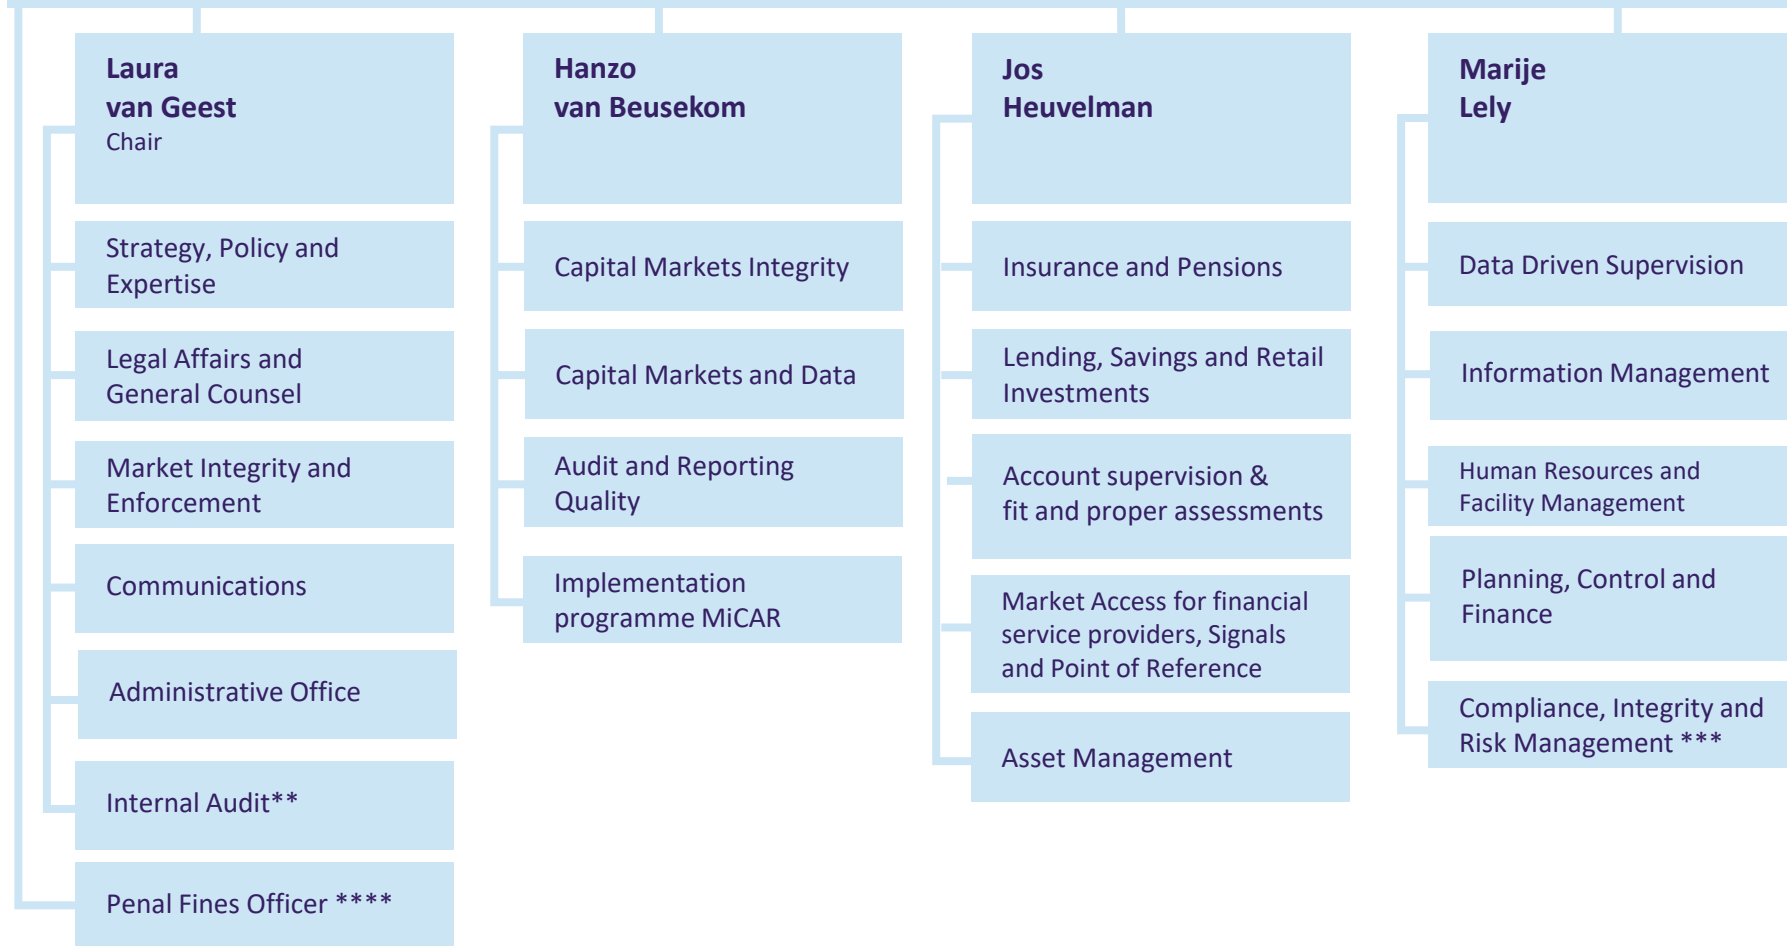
Laura
van Geest
Chair

Strategy, Policy and Expertise

Legal Affairs and General Counsel

Market Integrity and Enforcement

Communications

Administrative Office

Internal Audit**

Penal Fines Officer ****

Hanzo
van Beusekom

Capital Markets Integrity

Capital Markets and Data

Audit and Reporting Quality

Implementation programme MiCAR

Jos
Heuvelman

Insurance and Pensions

Lending, Savings and Retail Investments

Account supervision & fit and proper assessments

Market Access for financial service providers, Signals and Point of Reference

Asset Management

Marije
Lely

Data Driven Supervision

Information Management

Human Resources and Facility Management

Planning, Control and Finance

Compliance, Integrity and Risk Management ***